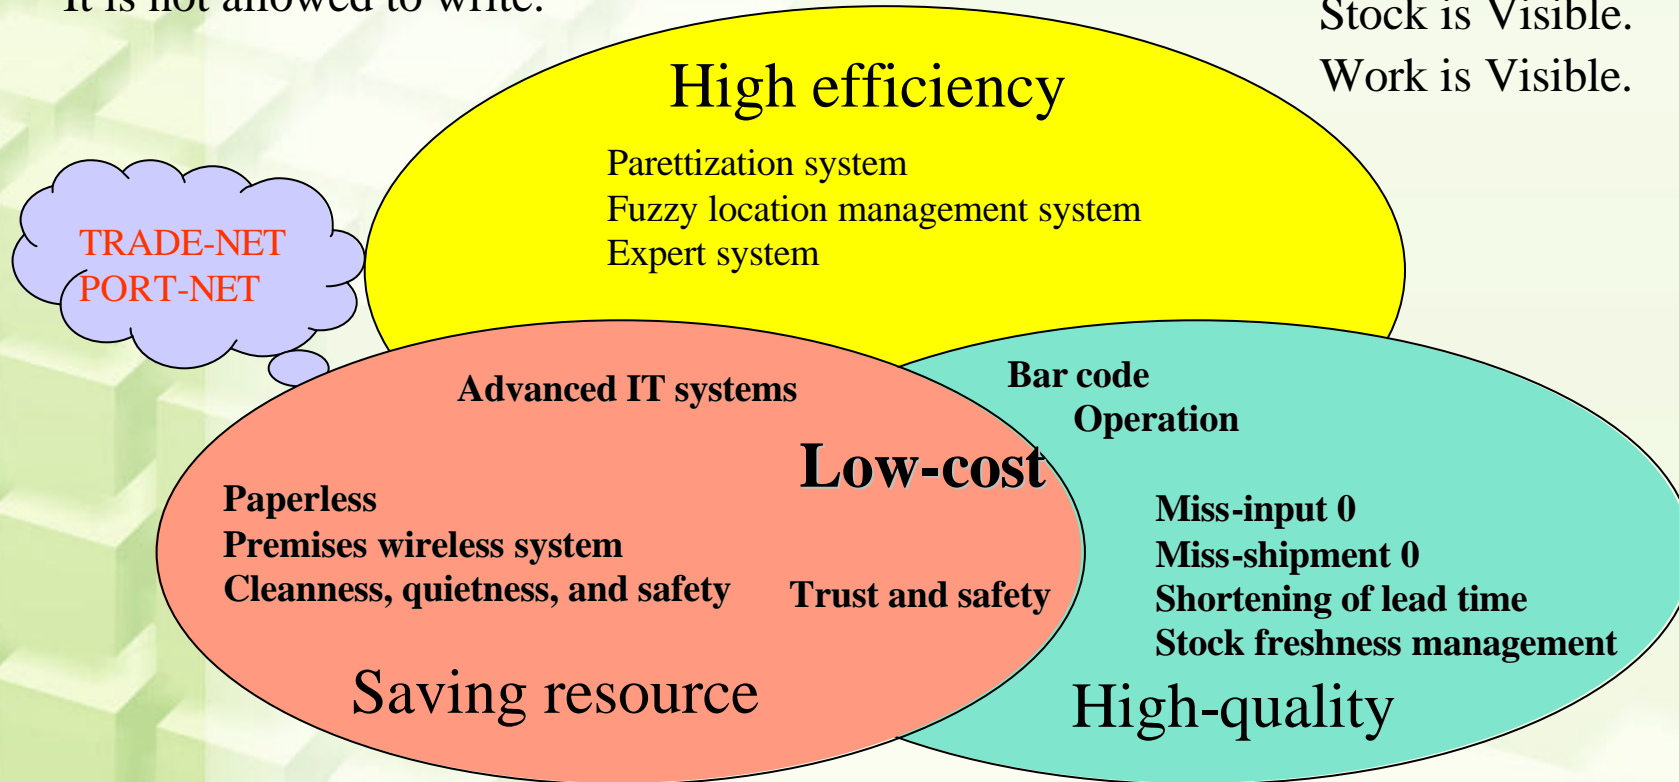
It is not allowed to write.

Stock is Visible.
Work is Visible.

High efficiency

Parettization system
Fuzzy location management system
Expert system

TRADE-NET
PORT-NET

Advanced IT systems

Bar code
Operation

Low-cost

Paperless
Premises wireless system
Cleanness, quietness, and safety

Trust and safety

Miss-input 0
Miss-shipment 0
Shortening of lead time
Stock freshness management

Saving resource

High-quality